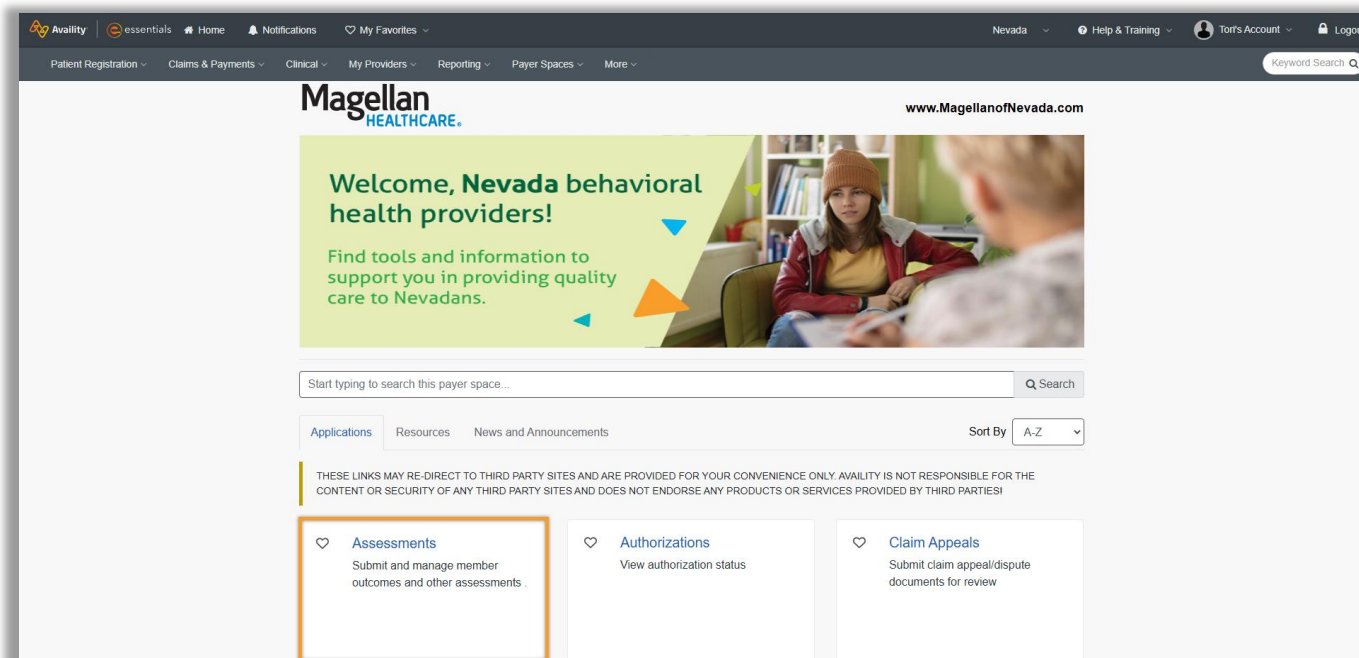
Availity | essentials Home Notifications My Favorites Nevada Help & Training Tori's Account Logo

Patient Registration Claims & Payments Clinical My Providers Reporting Payer Spaces More Keyword Search

Magellan HEALTHCARE.

www.MagellanofNevada.com

Welcome, Nevada behavioral health providers!

Find tools and information to support you in providing quality care to Nevadans.

Start typing to search this payer space... Search

Applications Resources News and Announcements Sort By A-Z

THESE LINKS MAY RE-DIRECT TO THIRD PARTY SITES AND ARE PROVIDED FOR YOUR CONVENIENCE ONLY. AVAILITY IS NOT RESPONSIBLE FOR THE CONTENT OR SECURITY OF ANY THIRD PARTY SITES AND DOES NOT ENDORSE ANY PRODUCTS OR SERVICES PROVIDED BY THIRD PARTIES!

Assessments
Submit and manage member outcomes and other assessments .

Authorizations
View authorization status

Claim Appeals
Submit claim appeal/dispute documents for review